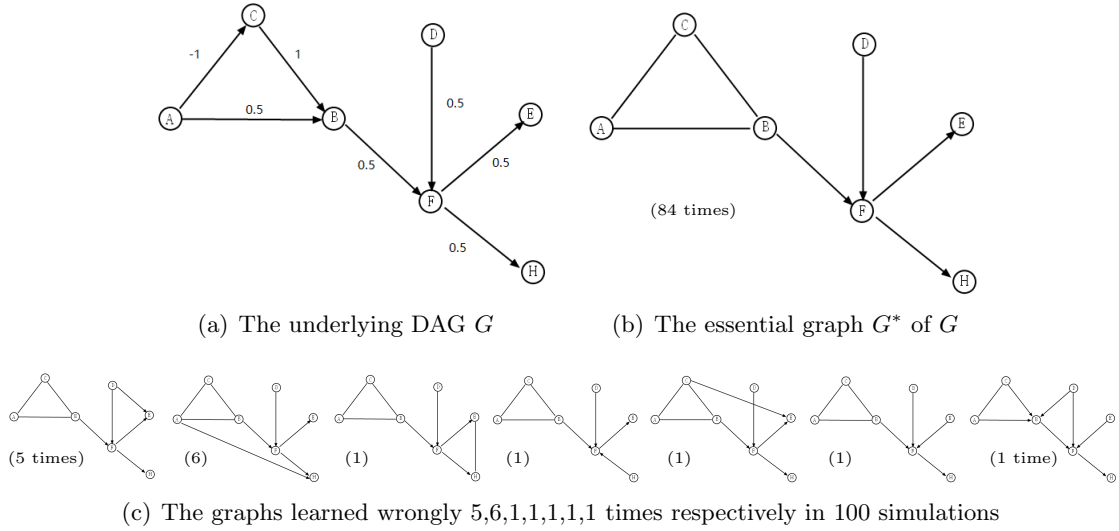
C
-1
1
D
A
0.5
B
0.5
E
0.5
0.5
F
0.5
H

C
D
A
B
E
(84 times)
F
H

(a) The underlying DAG $G$

(b) The essential graph $G^*$ of $G$

(5 times)
(6)
(1)
(1)
(1)
(1)
(1 time)

(c) The graphs learned wrongly 5,6,1,1,1,1,1 times respectively in 100 simulations